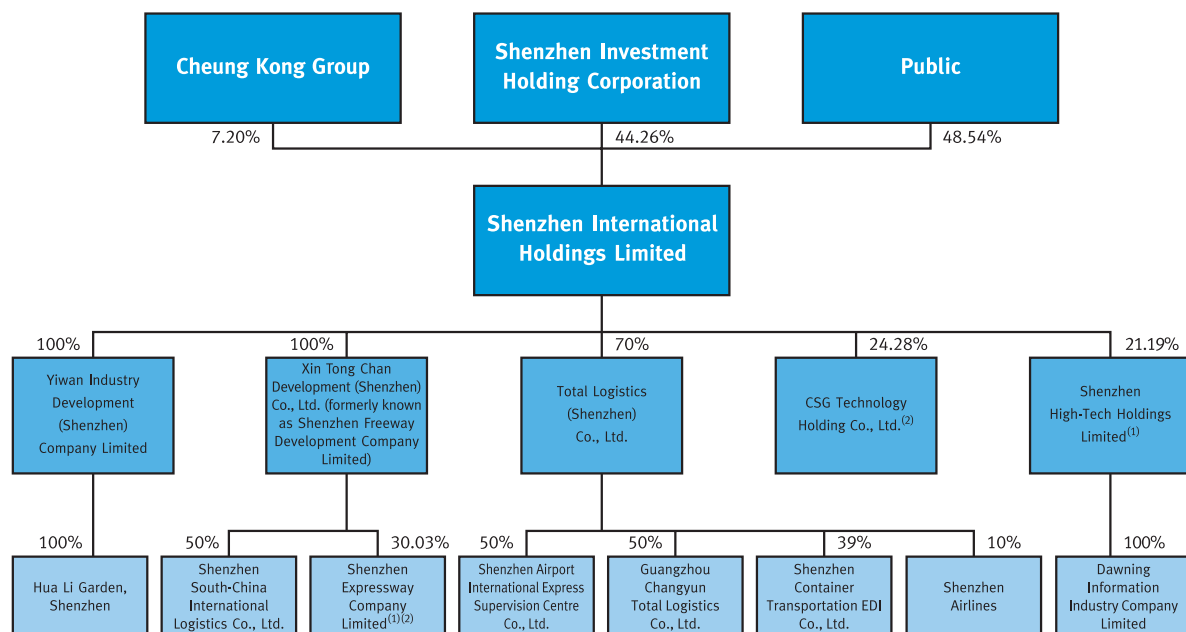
Cheung Kong Group

Shenzhen Investment Holding Corporation

Public

7.20%

44.26%

48.54%

Shenzhen International Holdings Limited

100%

100%

70%

24.28%

21.19%

Yiwan Industry Development (Shenzhen) Company Limited

Xin Tong Chan Development (Shenzhen) Co., Ltd. (formerly known as Shenzhen Freeway Development Company Limited)

Total Logistics (Shenzhen) Co., Ltd.

CSG Technology Holding Co., Ltd.$^{(2)}$

Shenzhen High-Tech Holdings Limited$^{(1)}$

100%

50%

30.03%

50%

50%

39%

10%

100%

Hua Li Garden, Shenzhen

Shenzhen South-China International Logistics Co., Ltd.

Shenzhen Expressway Company Limited$^{(1)(2)}$

Shenzhen Airport International Express Supervision Centre Co., Ltd.

Guangzhou Changyun Total Logistics Co., Ltd.

Shenzhen Container Transportation EDI Co., Ltd.

Shenzhen Airlines

Dawning Information Industry Company Limited